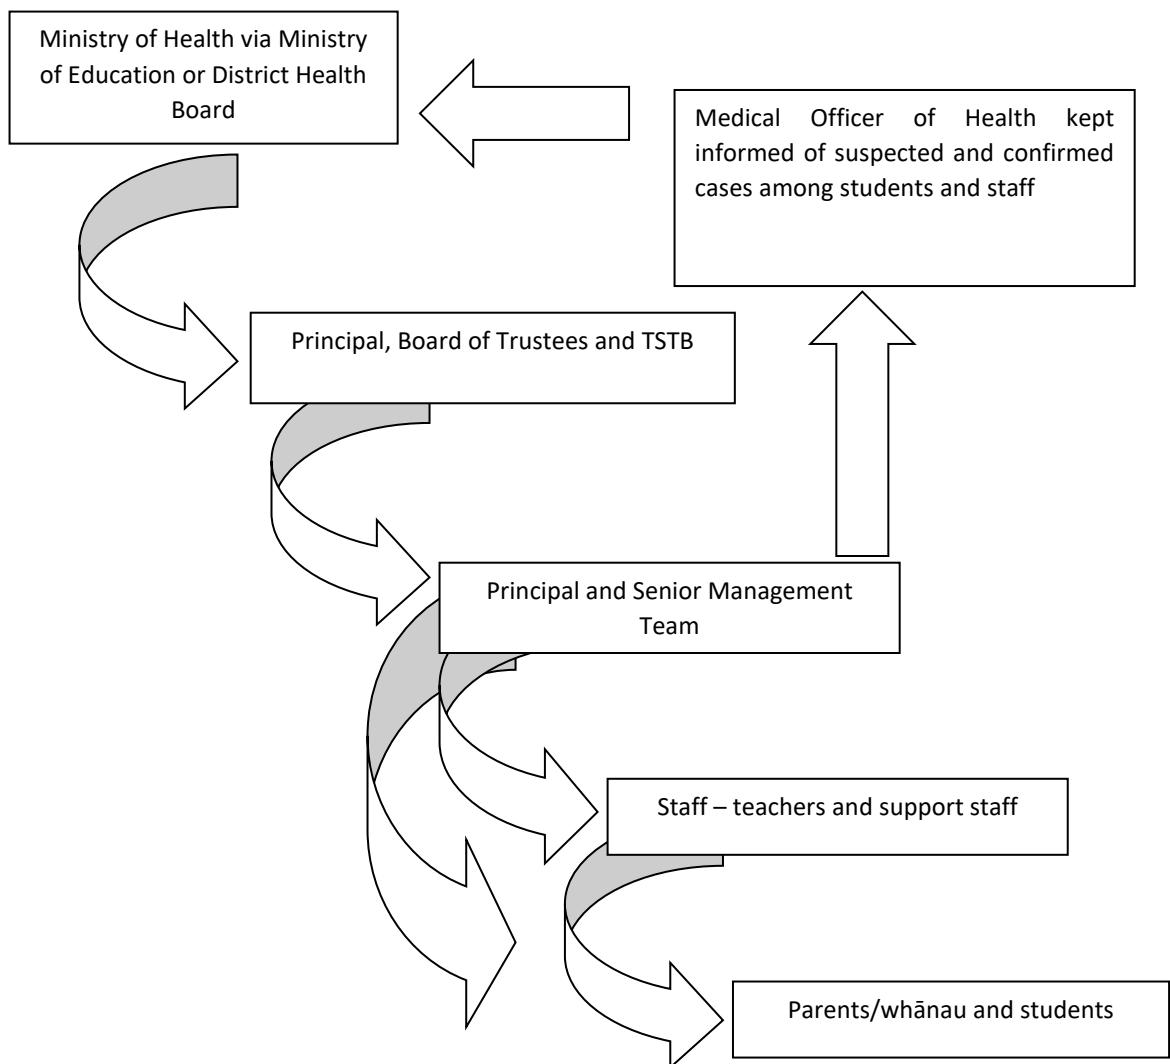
Ministry of Health via Ministry of Education or District Health Board

Medical Officer of Health kept informed of suspected and confirmed cases among students and staff

Principal, Board of Trustees and TSTB

Principal and Senior Management Team

Staff – teachers and support staff

Parents/whānau and students